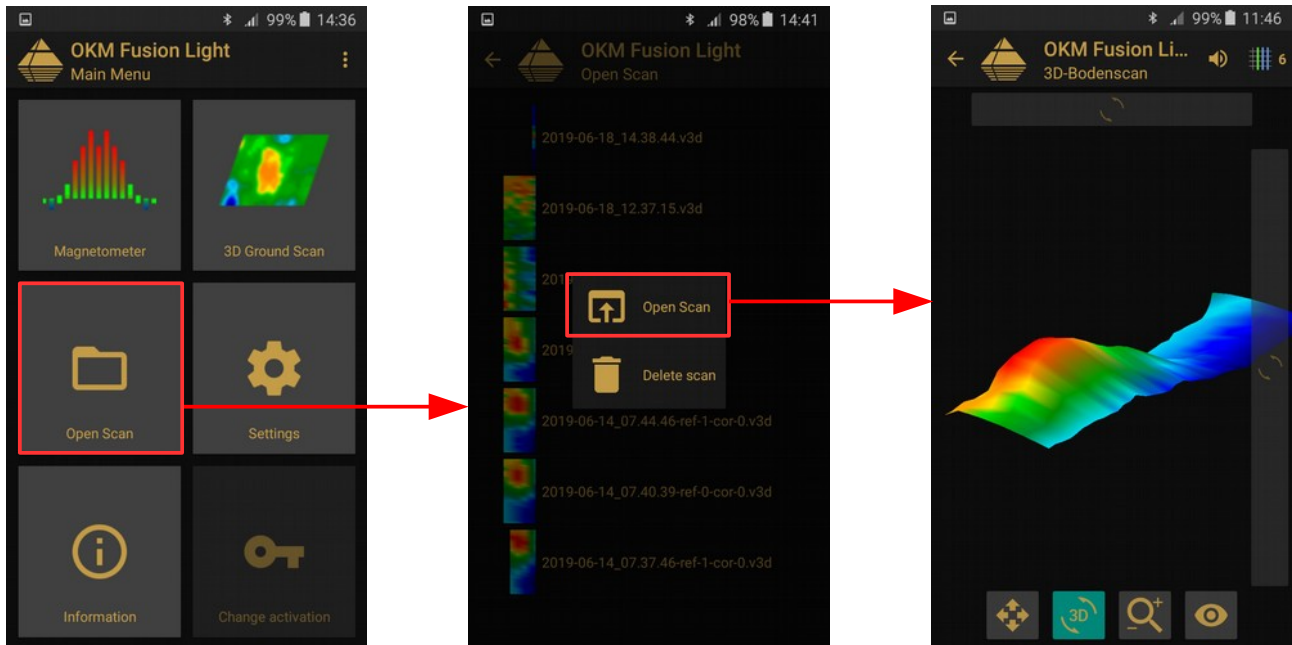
99% 14:36
OKM Fusion Light
Main Menu
Magnetometer
3D Ground Scan
Open Scan
Settings
Information
Change activation

98% 14:41
OKM Fusion Light
Open Scan
2019-06-18_14.38.44.v3d
2019-06-18_12.37.15.v3d
2019
Open Scan
2019
Delete scan
2019-06-14_07.44.46-ref-1-cor-0.v3d
2019-06-14_07.40.39-ref-0-cor-0.v3d
2019-06-14_07.37.46-ref-1-cor-0.v3d

99% 11:46
OKM Fusion Li...
3D-Bodenscan
6
3D